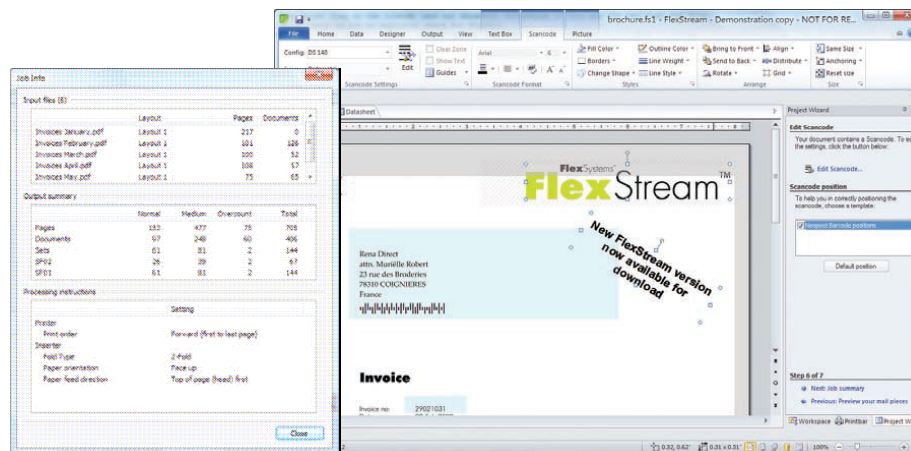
brochure.fs1 - FlexStream - Demonstration copy - NOT FOR RE...

File | Home | Data | Designer | Output | View | Text Box | Scancode | Picture

Config: DS 140
Edit
Clear Zone
Show Text
Guides
Scancode Settings
Arial
Scancode Format
Fill Color
Borders
Change Shape
Outline Color
Line Weight
Line Style
Styles
Bring to Front
Send to Back
Rotate
Align
Distribute
Grid
Arrange
Same Size
Anchoring
Reset size
Size

Job Info

Input files (5)

| | Layout | Pages | Documents |
|---|---|---|---|
| Invoices January.pdf | Layout 1 | 217 | 0 |
| Invoices February.pdf | Layout 1 | 181 | 126 |
| Invoices March.pdf | Layout 1 | 320 | 52 |
| Invoices April.pdf | Layout 1 | 338 | 57 |
| Invoices May.pdf | Layout 1 | 75 | 65 |

Output summary

| | Normal | Medium | Overcount | Total |
|---|---|---|---|---|
| Pages | 132 | 477 | 75 | 785 |
| Documents | 97 | 248 | 60 | 406 |
| Sets | 61 | 81 | 2 | 144 |
| SP01 | 26 | 39 | 2 | 67 |
| SF01 | 61 | 81 | 2 | 144 |

Processing instructions

| | Setting |
|---|---|
| Printer | |
| Print order | Forward (first to last page) |
| Inserter | |
| Fold Type | Z-Fold |
| Paper orientation | Face up |
| Paper feed direction | Top of page (head) first |

Close

Datasheet

FlexSystems
FlexStream™

New FlexStream version now available for download

Rena Direct
attn. Murielle Robert
23 rue des Broderies
78310 COIGNIERES
France

Invoice

Invoice no: 29021031

Project Wizard
Edit Scancode
Your document contains a Scancode. To edit the settings, click the button below:
Edit Scancode...
Scancode position
To help you in correctly positioning the scancode, choose a template:
Neopost Barcode positions
Default position
Step 6 of 7
Next: Job summary
Previous: Preview your mail pieces
Workspace | Printbar | Project Wi...
0.32, 0.62"
0.31 x 0.51"
100%